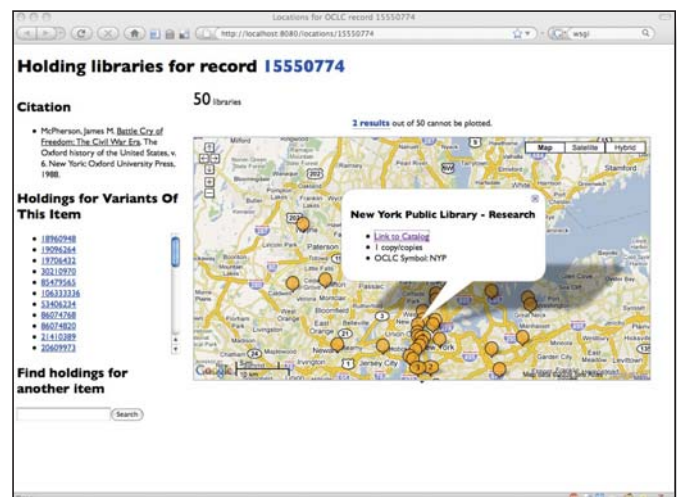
Locations for OCLC record 15550774

http://localhost:8080/locations/15550774

wsgi

Holding libraries for record 15550774

Citation

- McPherson, James M. Battle Cry of Freedom: The Civil War Era. The Oxford history of the United States, v. 6. New York: Oxford University Press, 1988.

Holdings for Variants Of This Item

- 18960948
- 19096264
- 19706432
- 30210970
- 85479565
- 106333336
- 53406234
- 86074768
- 86074820
- 21410389
- 20609973

Find holdings for another item

Search

50 libraries

2 results out of 50 cannot be plotted.

Map Satellite Hybrid

New York Public Library - Research

- Link to Catalog
- 1 copy/copies
- OCLC Symbol: NYP

Google